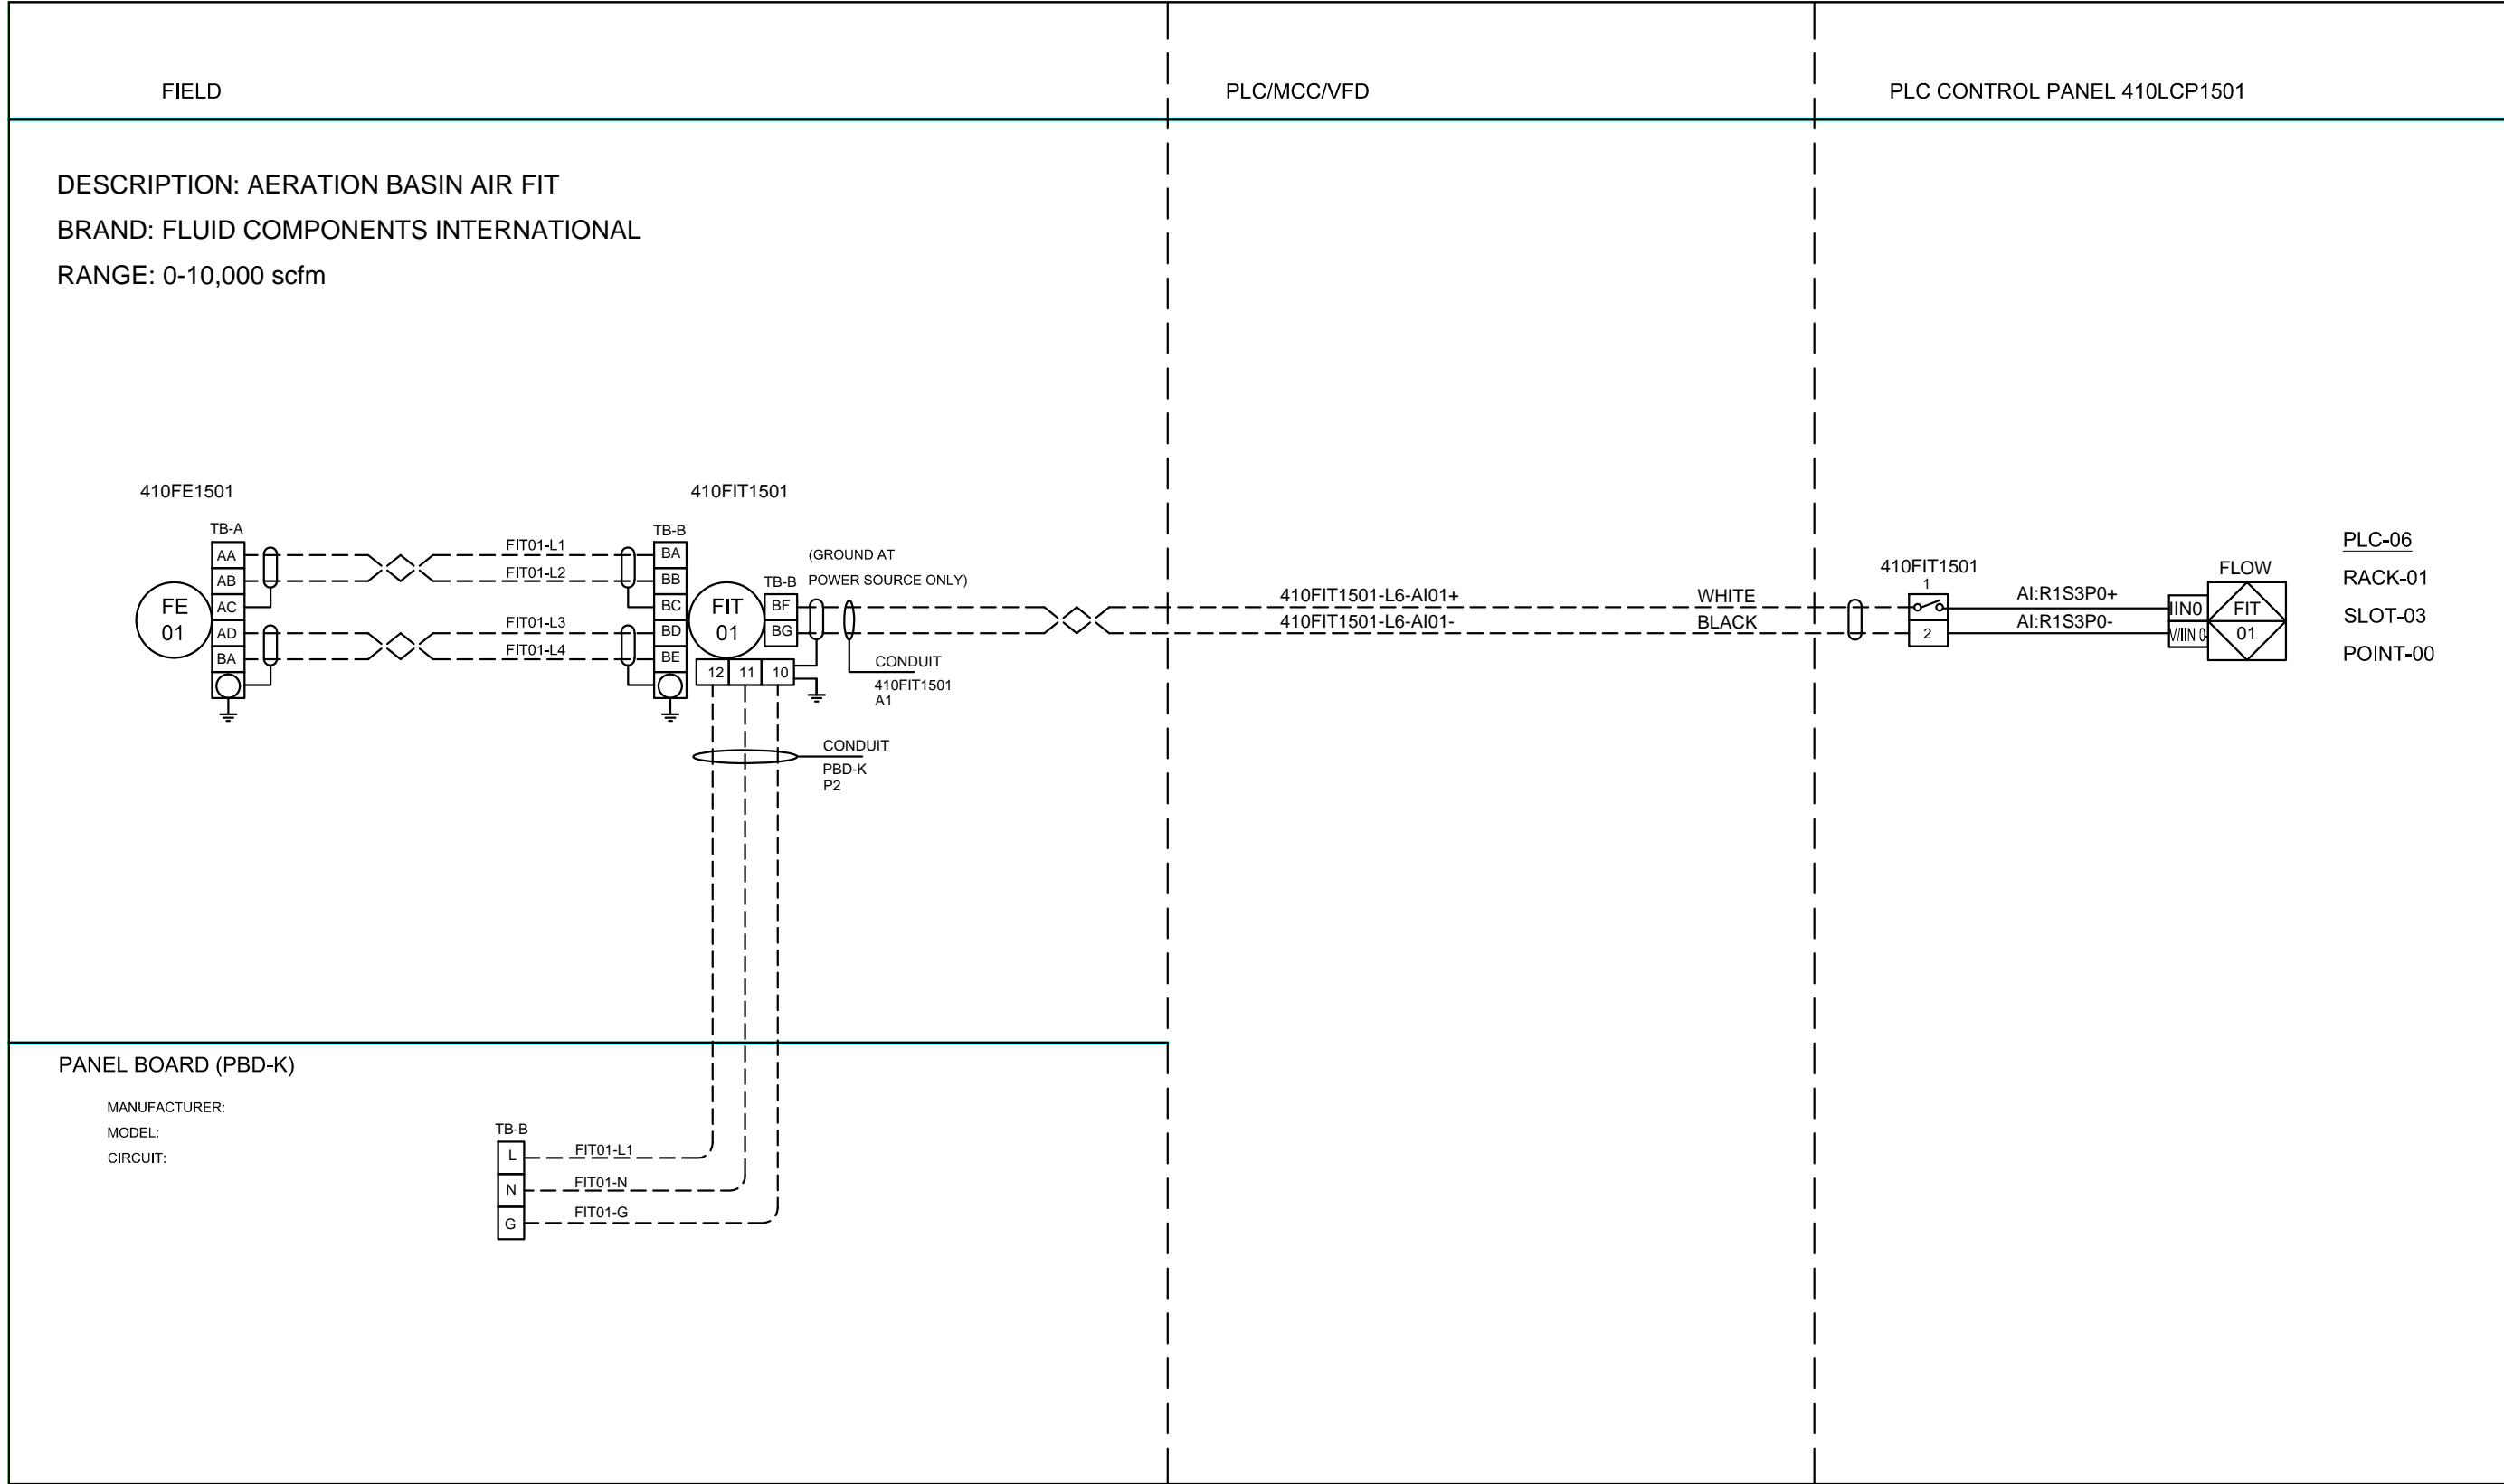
FIELD

PLC/MCC/VFD

PLC CONTROL PANEL 410LCP1501

DESCRIPTION: AERATION BASIN AIR FIT

BRAND: FLUID COMPONENTS INTERNATIONAL

RANGE: 0-10,000 scfm

410FE1501

TB-A

AA
AB
AC
AD
BA

FE
01

FIT01-L1
FIT01-L2
FIT01-L3
FIT01-L4

410FIT1501

TB-B

BA
BB
BC
BD
BE

FIT
01

TB-B

BF
BG

12 11 10

(GROUND AT
POWER SOURCE ONLY)

CONDUIT
410FIT1501
A1

CONDUIT
PBD-K
P2

410FIT1501-L6-AI01+
410FIT1501-L6-AI01-

WHITE
BLACK

410FIT1501
1
2

AI:R1S3P0+
AI:R1S3P0-

IIN0
V/IIN 0-

FLOW
FIT
01

PLC-06
RACK-01
SLOT-03
POINT-00

PANEL BOARD (PBD-K)

MANUFACTURER:
MODEL:
CIRCUIT:

TB-B

L
N
G

FIT01-L1
FIT01-N
FIT01-G